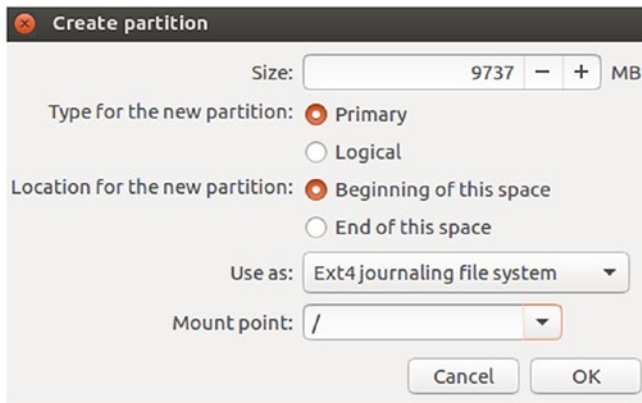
Create partition

Size: 9737 − + MB

Type for the new partition: Primary

Logical

Location for the new partition: Beginning of this space

End of this space

Use as: Ext4 journaling file system

Mount point: /

Cancel OK